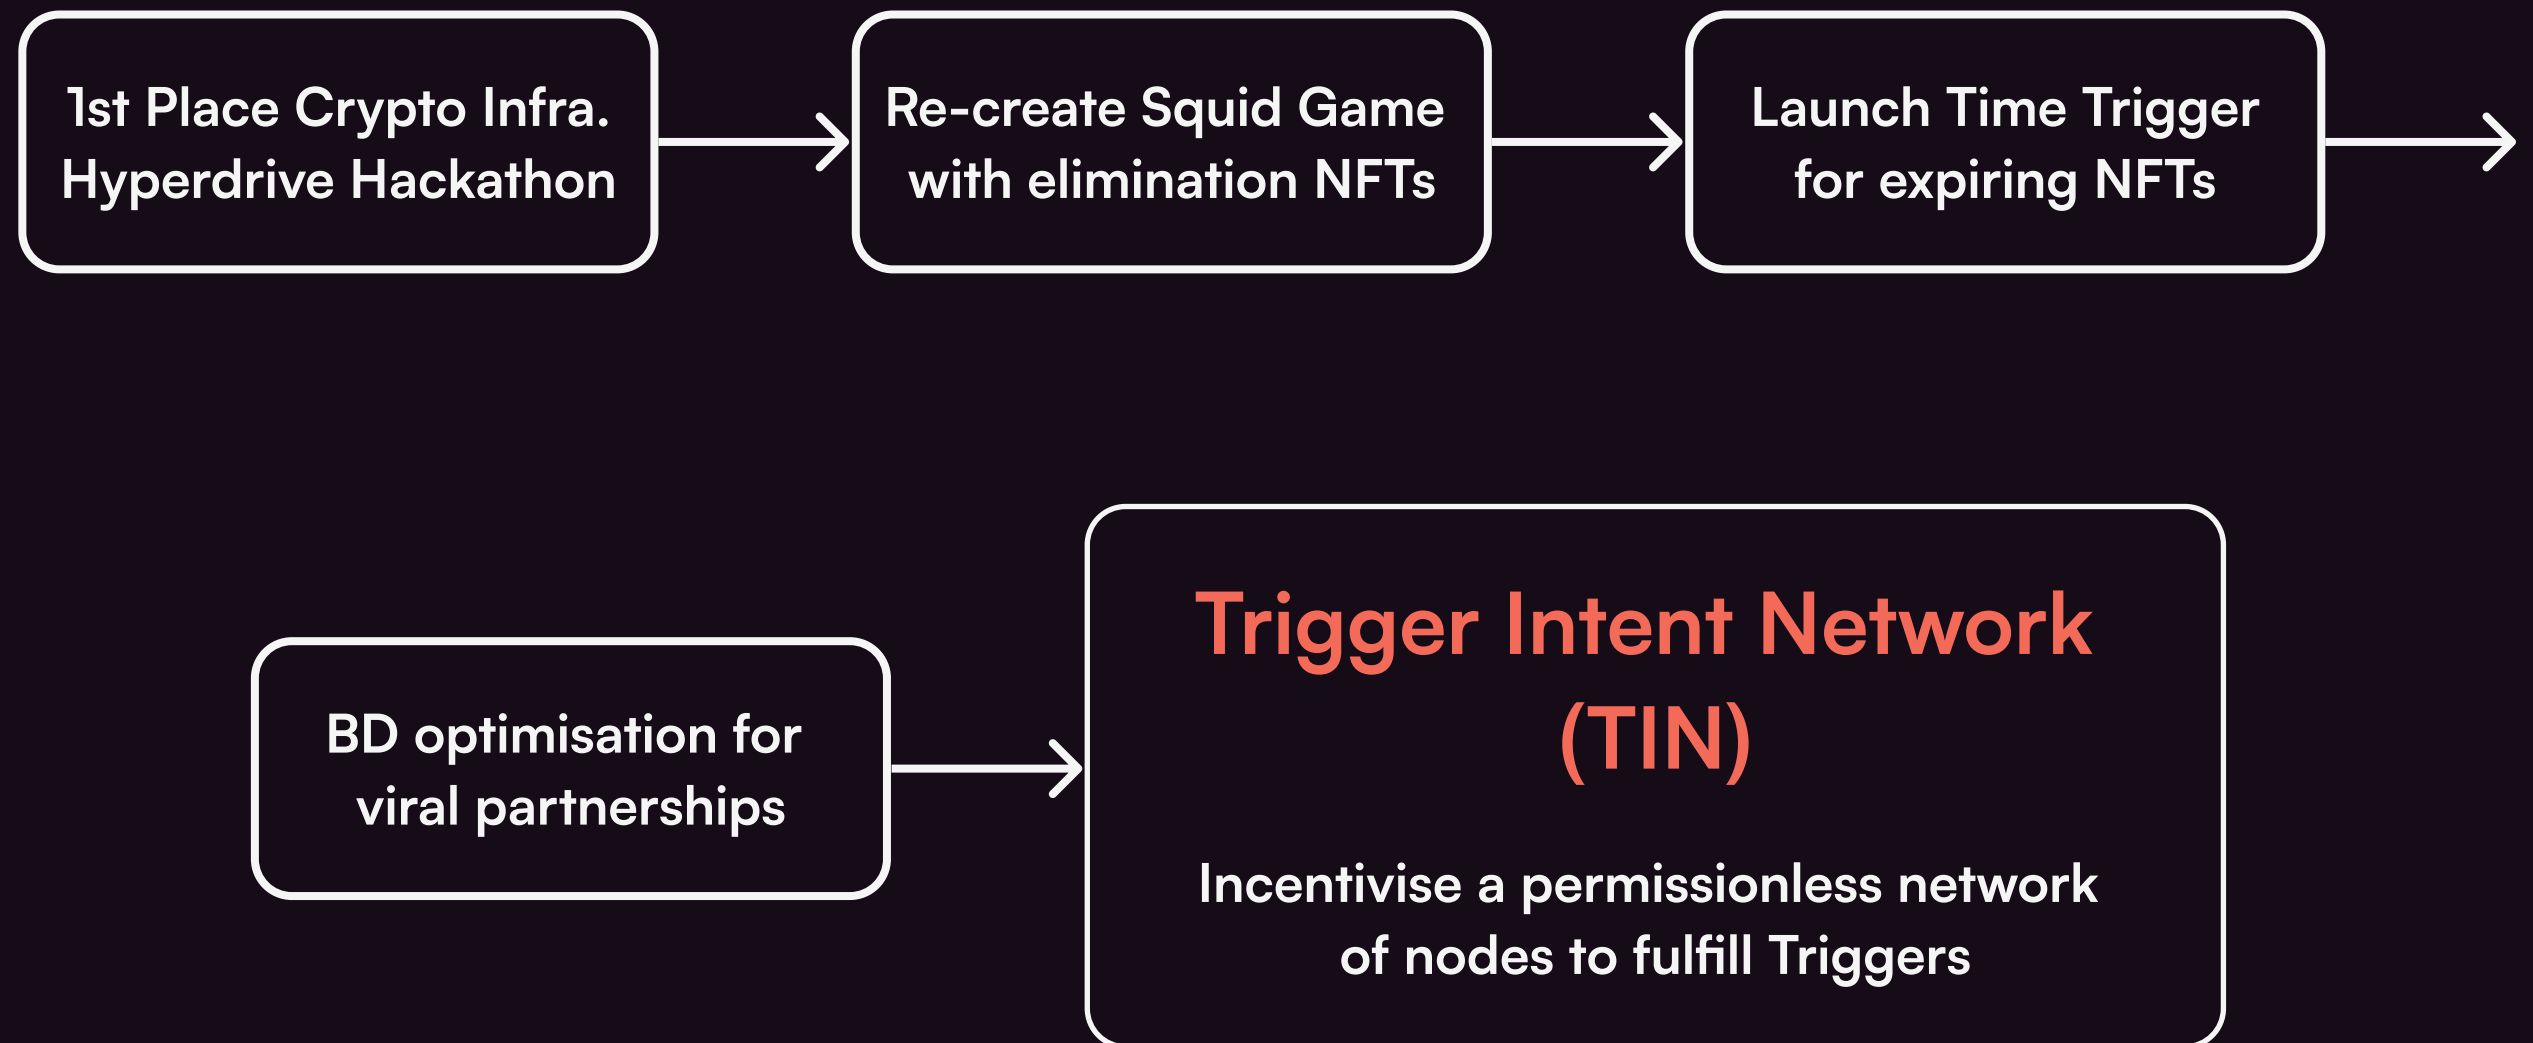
1st Place Crypto Infra. Hyperdrive Hackathon

Re-create Squid Game with elimination NFTs

Launch Time Trigger for expiring NFTs

BD optimisation for viral partnerships

Trigger Intent Network (TIN)

Incentivise a permissionless network of nodes to fulfill Triggers